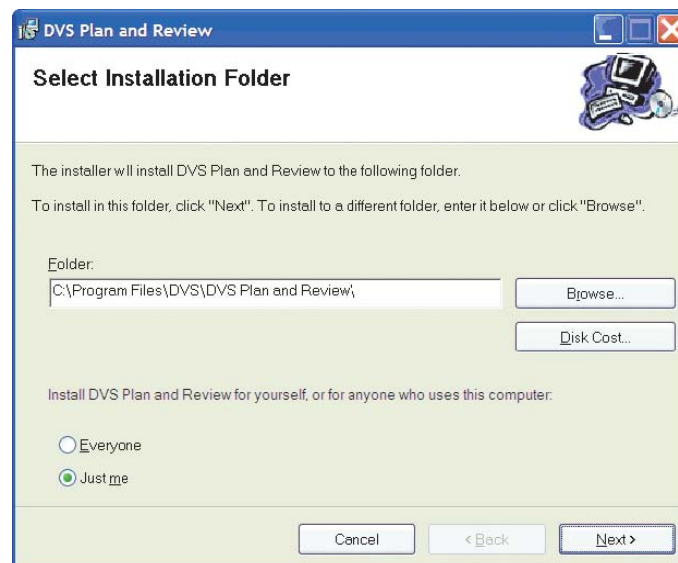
DVS Plan and Review

Select Installation Folder

The installer wll install DVS Plan and Review to the following folder.

To install in this folder, click "Next". To install to a different folder, enter it below or click "Browse".

Folder:

C:\Program Files\DVS\DVS Plan and Review\

Browse...

Disk Cost...

Install DVS Plan and Review for yourself, or for anyone who uses this computer:

Everyone

Just me

Cancel

< Back

Next >